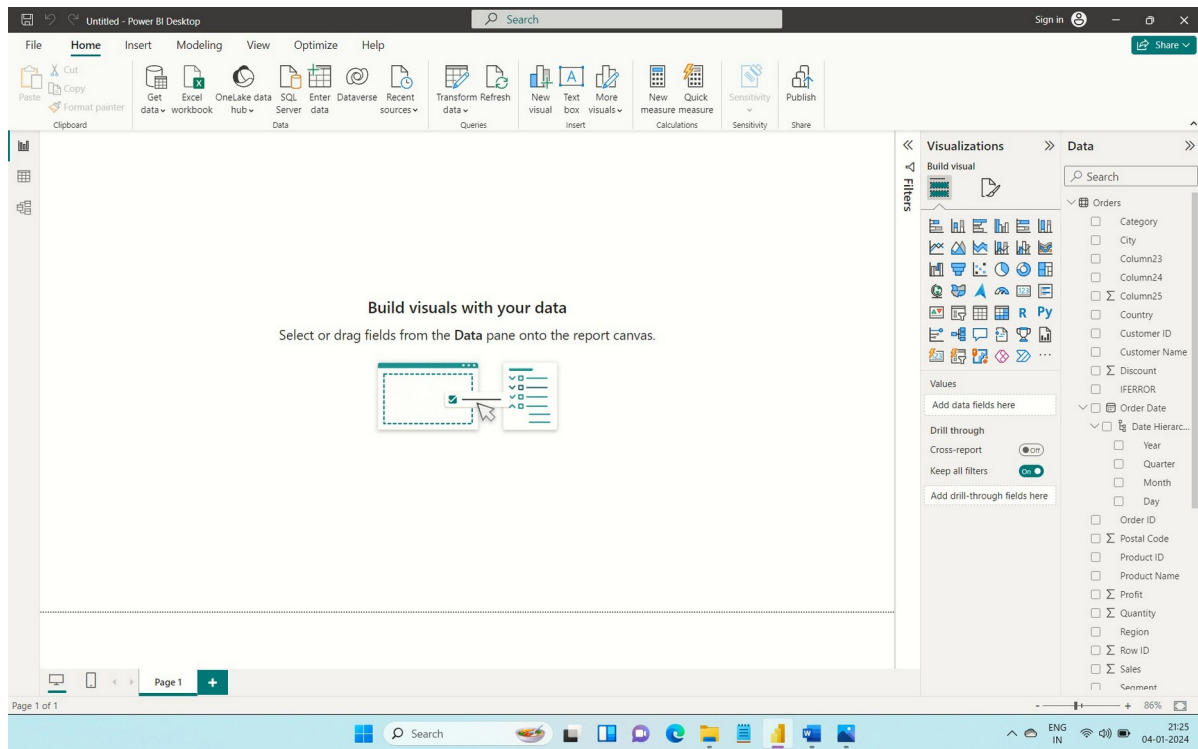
Untitled - Power BI Desktop

Search

Sign in

File Home Insert Modeling View Optimize Help

Share

Paste Cut Copy Format painter
Clipboard

Get data Excel workbook OneLake data hub SQL Server Enter data Dataverse Recent sources
Data

Transform data Refresh
Queries

New visual Text box More visuals
Insert

New measure Quick measure
Calculations

Sensitivity
Sensitivity

Publish
Share

Build visuals with your data

Select or drag fields from the **Data** pane onto the report canvas.

Filters

Visualizations

Build visual

R Py

Values

Add data fields here

Drill through

Cross-report

Off

Keep all filters

On

Add drill-through fields here

Data

Search

Orders
Category
City
Column23
Column24
Σ Column25
Country
Customer ID
Customer Name
Σ Discount
IFERROR
Order Date
Date Hierarc...
Year
Quarter
Month
Day
Order ID
Σ Postal Code
Product ID
Product Name
Σ Profit
Σ Quantity
Region
Σ Row ID
Σ Sales
Segment

Page 1

+

Page 1 of 1

86%

Search

ENG IN

21:25
04-01-2024